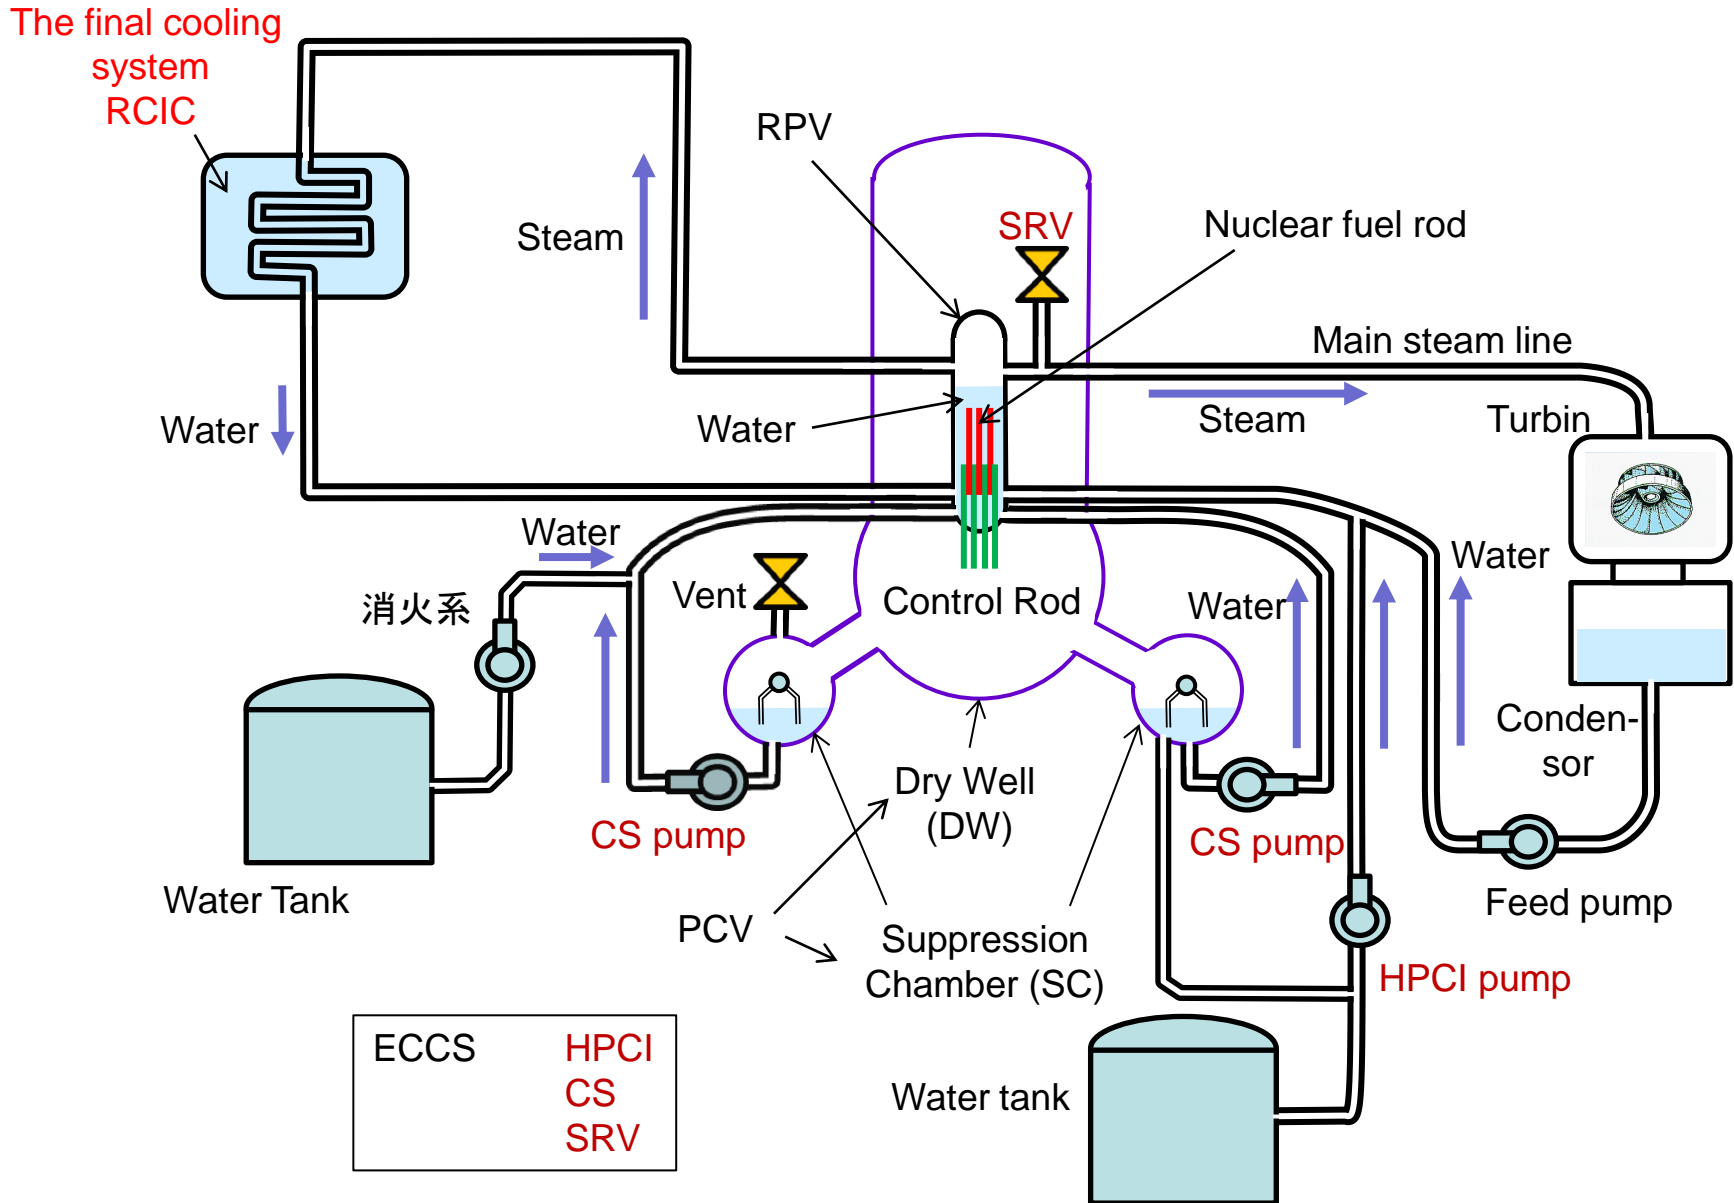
The final cooling system RCIC

Steam

RPV

SRV

Nuclear fuel rod

Main steam line

Water

Water

Steam

Turbin

Water

消火系

Vent

Control Rod

Water

Water

Conden-sor

Dry Well (DW)

CS pump

CS pump

Feed pump

Water Tank

PCV

Suppression Chamber (SC)

HPCI pump

| ECCS | HPCI<br>CS<br>SRV |
|---|---|

Water tank